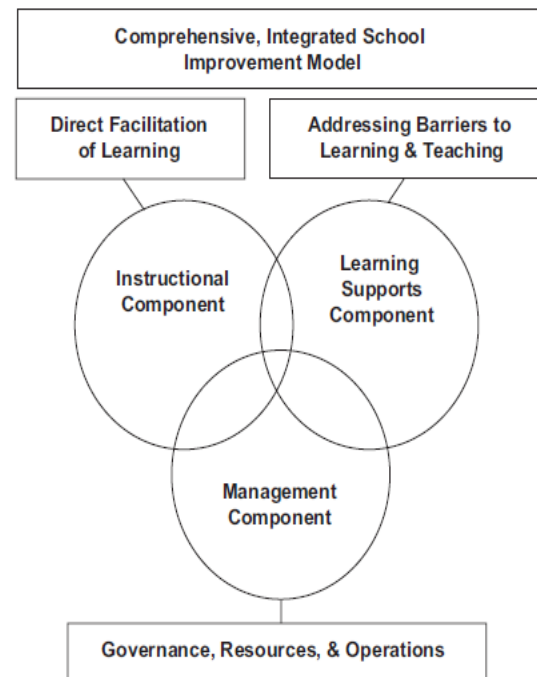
Comprehensive, Integrated School Improvement Model

Direct Facilitation of Learning

Addressing Barriers to Learning & Teaching

Instructional Component

Learning Supports Component

Management Component

Governance, Resources, & Operations